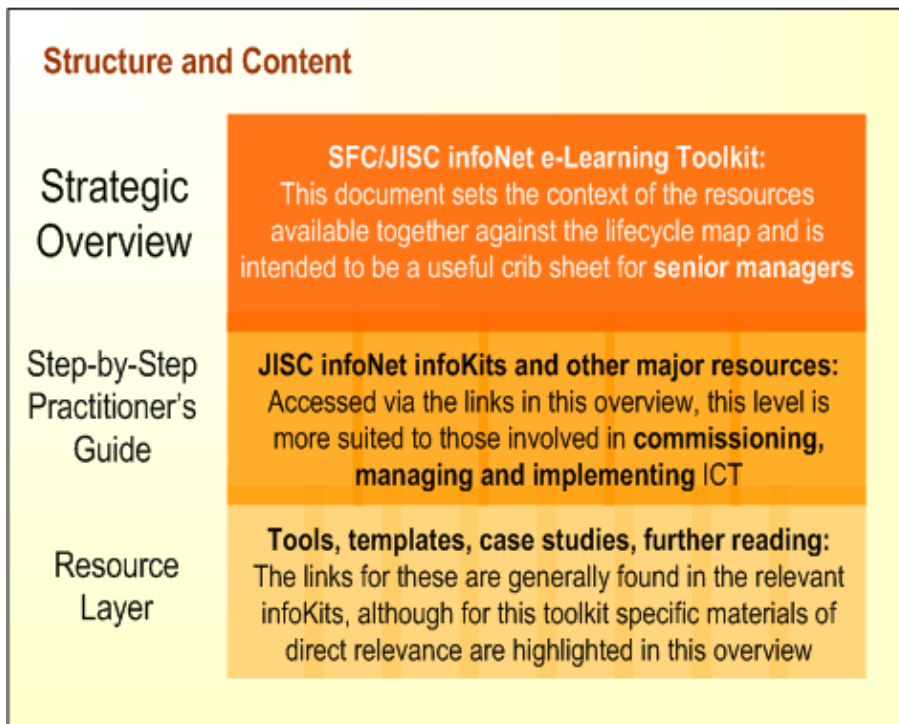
Structure and Content

Strategic Overview

SFC/JISC infoNet e-Learning Toolkit:
This document sets the context of the resources available together against the lifecycle map and is intended to be a useful crib sheet for senior managers

Step-by-Step Practitioner's Guide

JISC infoNet infoKits and other major resources:
Accessed via the links in this overview, this level is more suited to those involved in commissioning, managing and implementing ICT

Resource Layer

Tools, templates, case studies, further reading:
The links for these are generally found in the relevant infoKits, although for this toolkit specific materials of direct relevance are highlighted in this overview